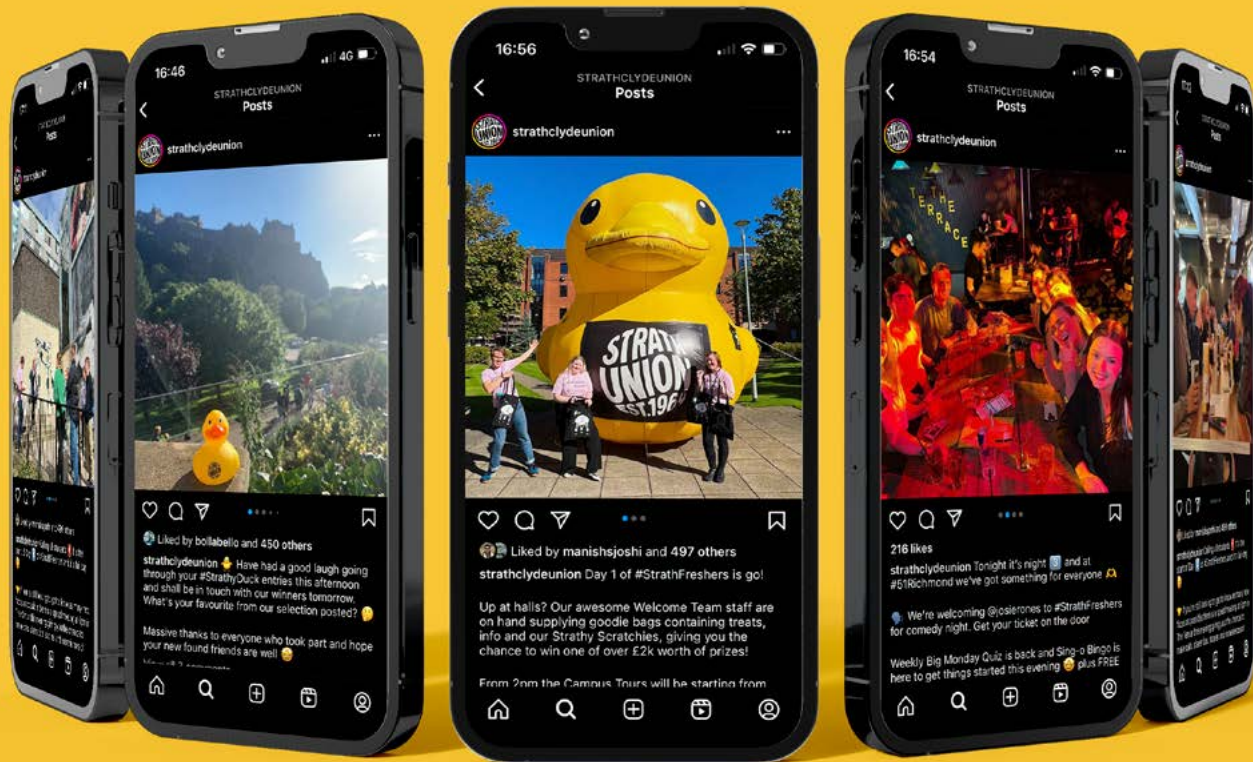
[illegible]
Posts
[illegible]

16:46
4G
STRATHCLYDEUNION
Posts
strathclydeunion
Liked by bollabello and 450 others
strathclydeunion Have had a good laugh going through your #StrathyDuck entries this afternoon and shall be in touch with our winners tomorrow. What's your favourite from our selection posted?
Massive thanks to everyone who took part and hope your new found friends are well
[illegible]

16:56
STRATHCLYDEUNION
Posts
strathclydeunion
STRATH UNION EST.1964
Liked by manishsjoshi and 497 others
strathclydeunion Day 1 of #StrathFreshers is go!
Up at halls? Our awesome Welcome Team staff are on hand supplying goodie bags containing treats, info and our Strathy Scratchies, giving you the chance to win one of over £2k worth of prizes!
From 2pm the Campus Tours will be starting from

16:54
STRATHCLYDEUNION
Posts
strathclydeunion
THE TERRACE
216 likes
strathclydeunion Tonight it's night 3 and at #51Richmond we've got something for everyone
We're welcoming @josierones to #StrathFreshers for comedy night. Get your ticket on the door
Weekly Big Monday Quiz is back and Sing-o Bingo is here to get things started this evening plus FREE

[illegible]
Posts
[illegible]